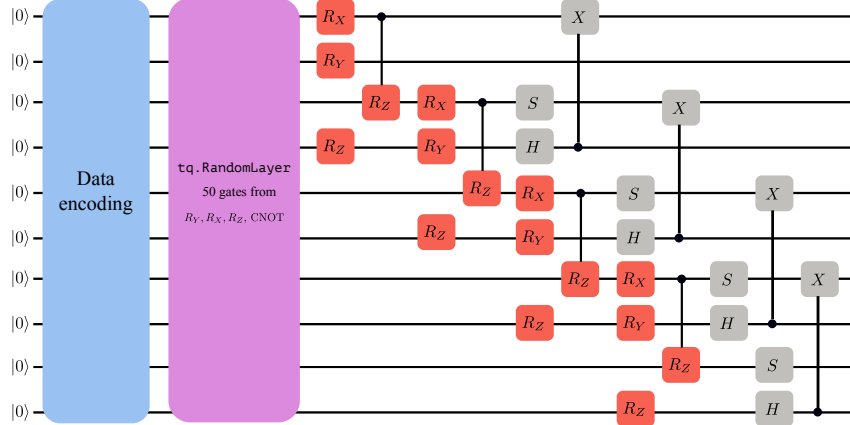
$|0\rangle$
$|0\rangle$
$|0\rangle$
$|0\rangle$
$|0\rangle$
$|0\rangle$
$|0\rangle$
$|0\rangle$
$|0\rangle$
$|0\rangle$

Data encoding

tq.RandomLayer
50 gates from
$R_Y, R_X, R_Z$, CNOT

$R_X$ $X$
$R_Y$
$R_Z$ $R_X$ $S$ $X$
$R_Z$ $R_Y$ $H$
$R_Z$ $R_X$ $S$ $X$
$R_Z$ $R_Y$ $H$
$R_Z$ $R_X$ $S$ $X$
$R_Z$ $R_Y$ $H$
$R_Z$ $S$
$R_Z$ $H$